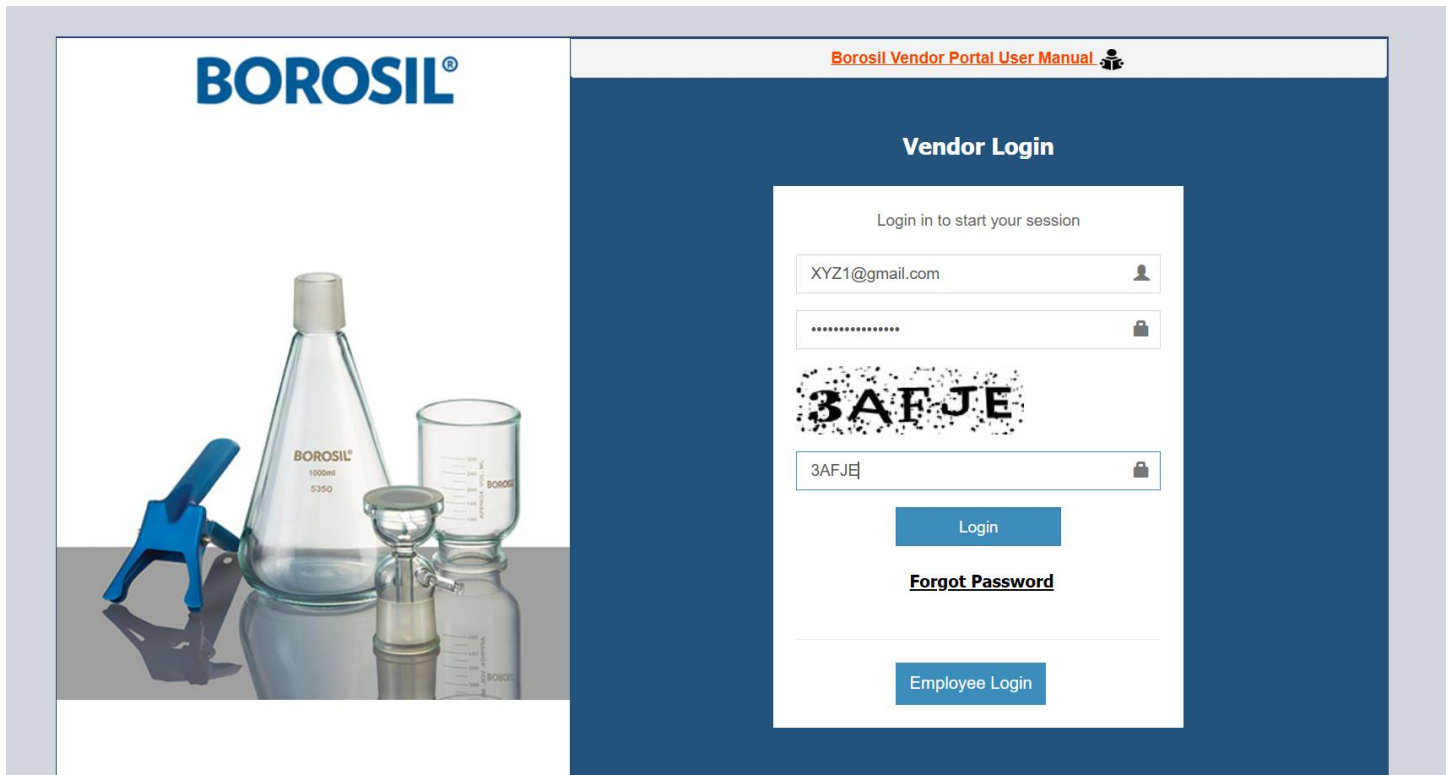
BOROSIL®

Borosil Vendor Portal User Manual

Vendor Login

Login in to start your session

XYZ1@gmail.com

••••••••••••••••

3AFJE

3AFJE

Login

Forgot Password

Employee Login

BOROSIL®
1000ml
5350

BOROSIL